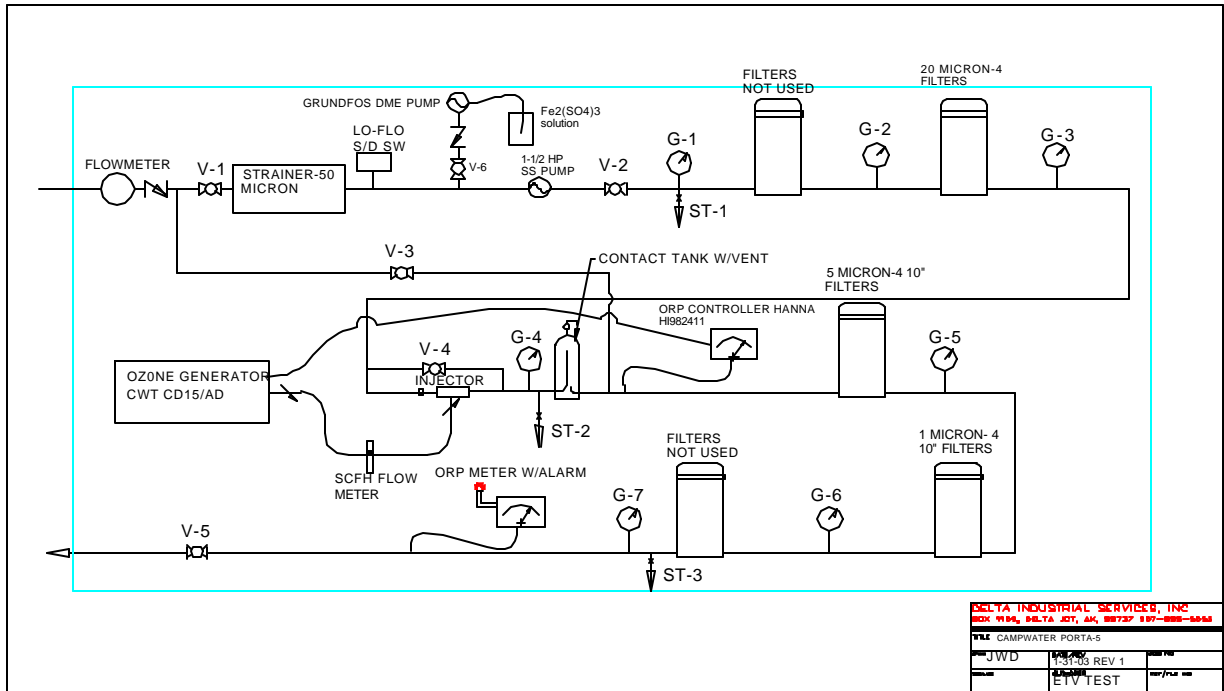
FILTERS NOT USED

20 MICRON-4 FILTERS

GRUNDFOS DME PUMP

Fe2(SO4)3 solution

LO-FLO S/D SW

FLOWMETER

V-1

STRAINER-50 MICRON

V-6

1-1/2 HP SS PUMP

V-2

G-1

G-2

G-3

ST-1

V-3

CONTACT TANK W/VENT

5 MICRON-4 10" FILTERS

ORP CONTROLLER HANNA HI982411

V-4

G-4

G-5

OZONE GENERATOR CWT CD15/AD

INJECTOR

ST-2

SCFH FLOW METER

ORP METER W/ALARM

FILTERS NOT USED

1 MICRON- 4 10" FILTERS

G-7

G-6

V-5

ST-3

DELTA INDUSTRIAL SERVICES, INC
BOX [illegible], DELTA JCT, AK, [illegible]

TITLE CAMPWATER PORTA-5

JWD

1-31-03 REV 1

ETV TEST